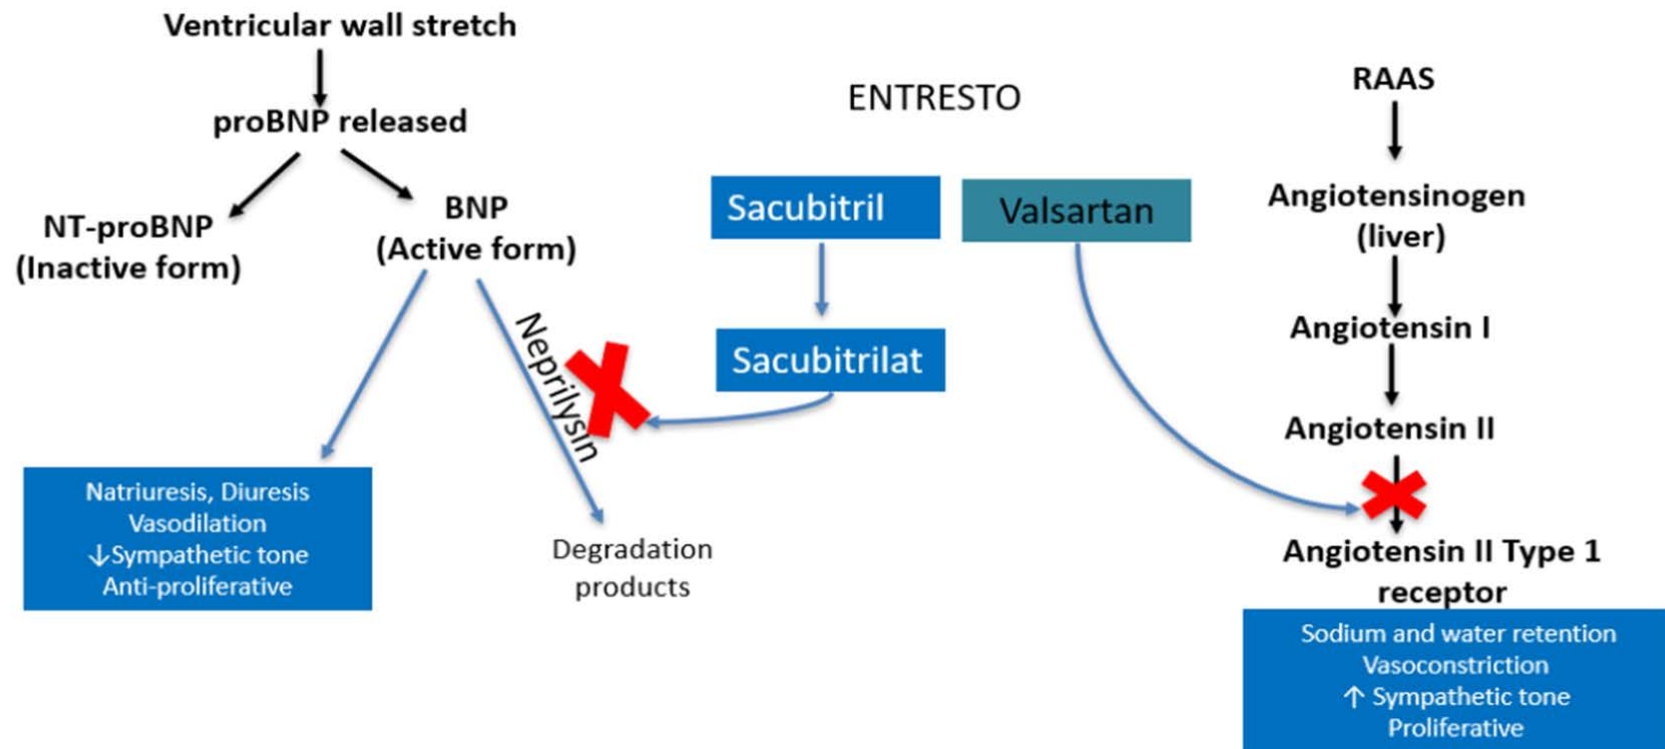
Ventricular wall stretch

proBNP released

NT-proBNP
(Inactive form)

BNP
(Active form)

Natriuresis, Diuresis
Vasodilation
↓Sympathetic tone
Anti-proliferative

Neprilysin

Degradation products

ENTRESTO

Sacubitril

Sacubitrilat

Valsartan

RAAS

Angiotensinogen (liver)

Angiotensin I

Angiotensin II

Angiotensin II Type 1 receptor

Sodium and water retention
Vasoconstriction
↑ Sympathetic tone
Proliferative